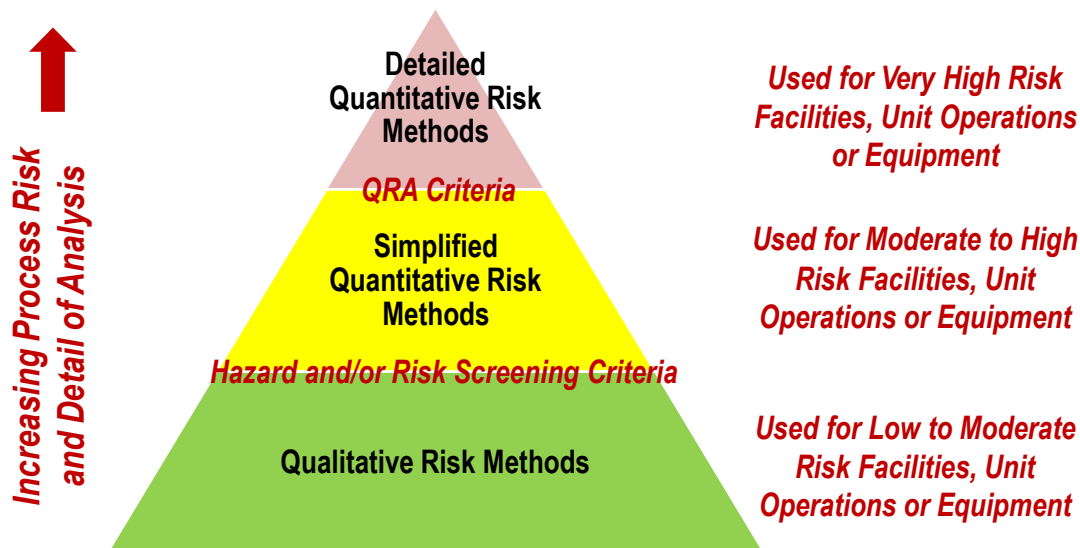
Increasing Process Risk and Detail of Analysis

Detailed Quantitative Risk Methods

QRA Criteria

Simplified Quantitative Risk Methods

Hazard and/or Risk Screening Criteria

Qualitative Risk Methods

Used for Very High Risk Facilities, Unit Operations or Equipment

Used for Moderate to High Risk Facilities, Unit Operations or Equipment

Used for Low to Moderate Risk Facilities, Unit Operations or Equipment